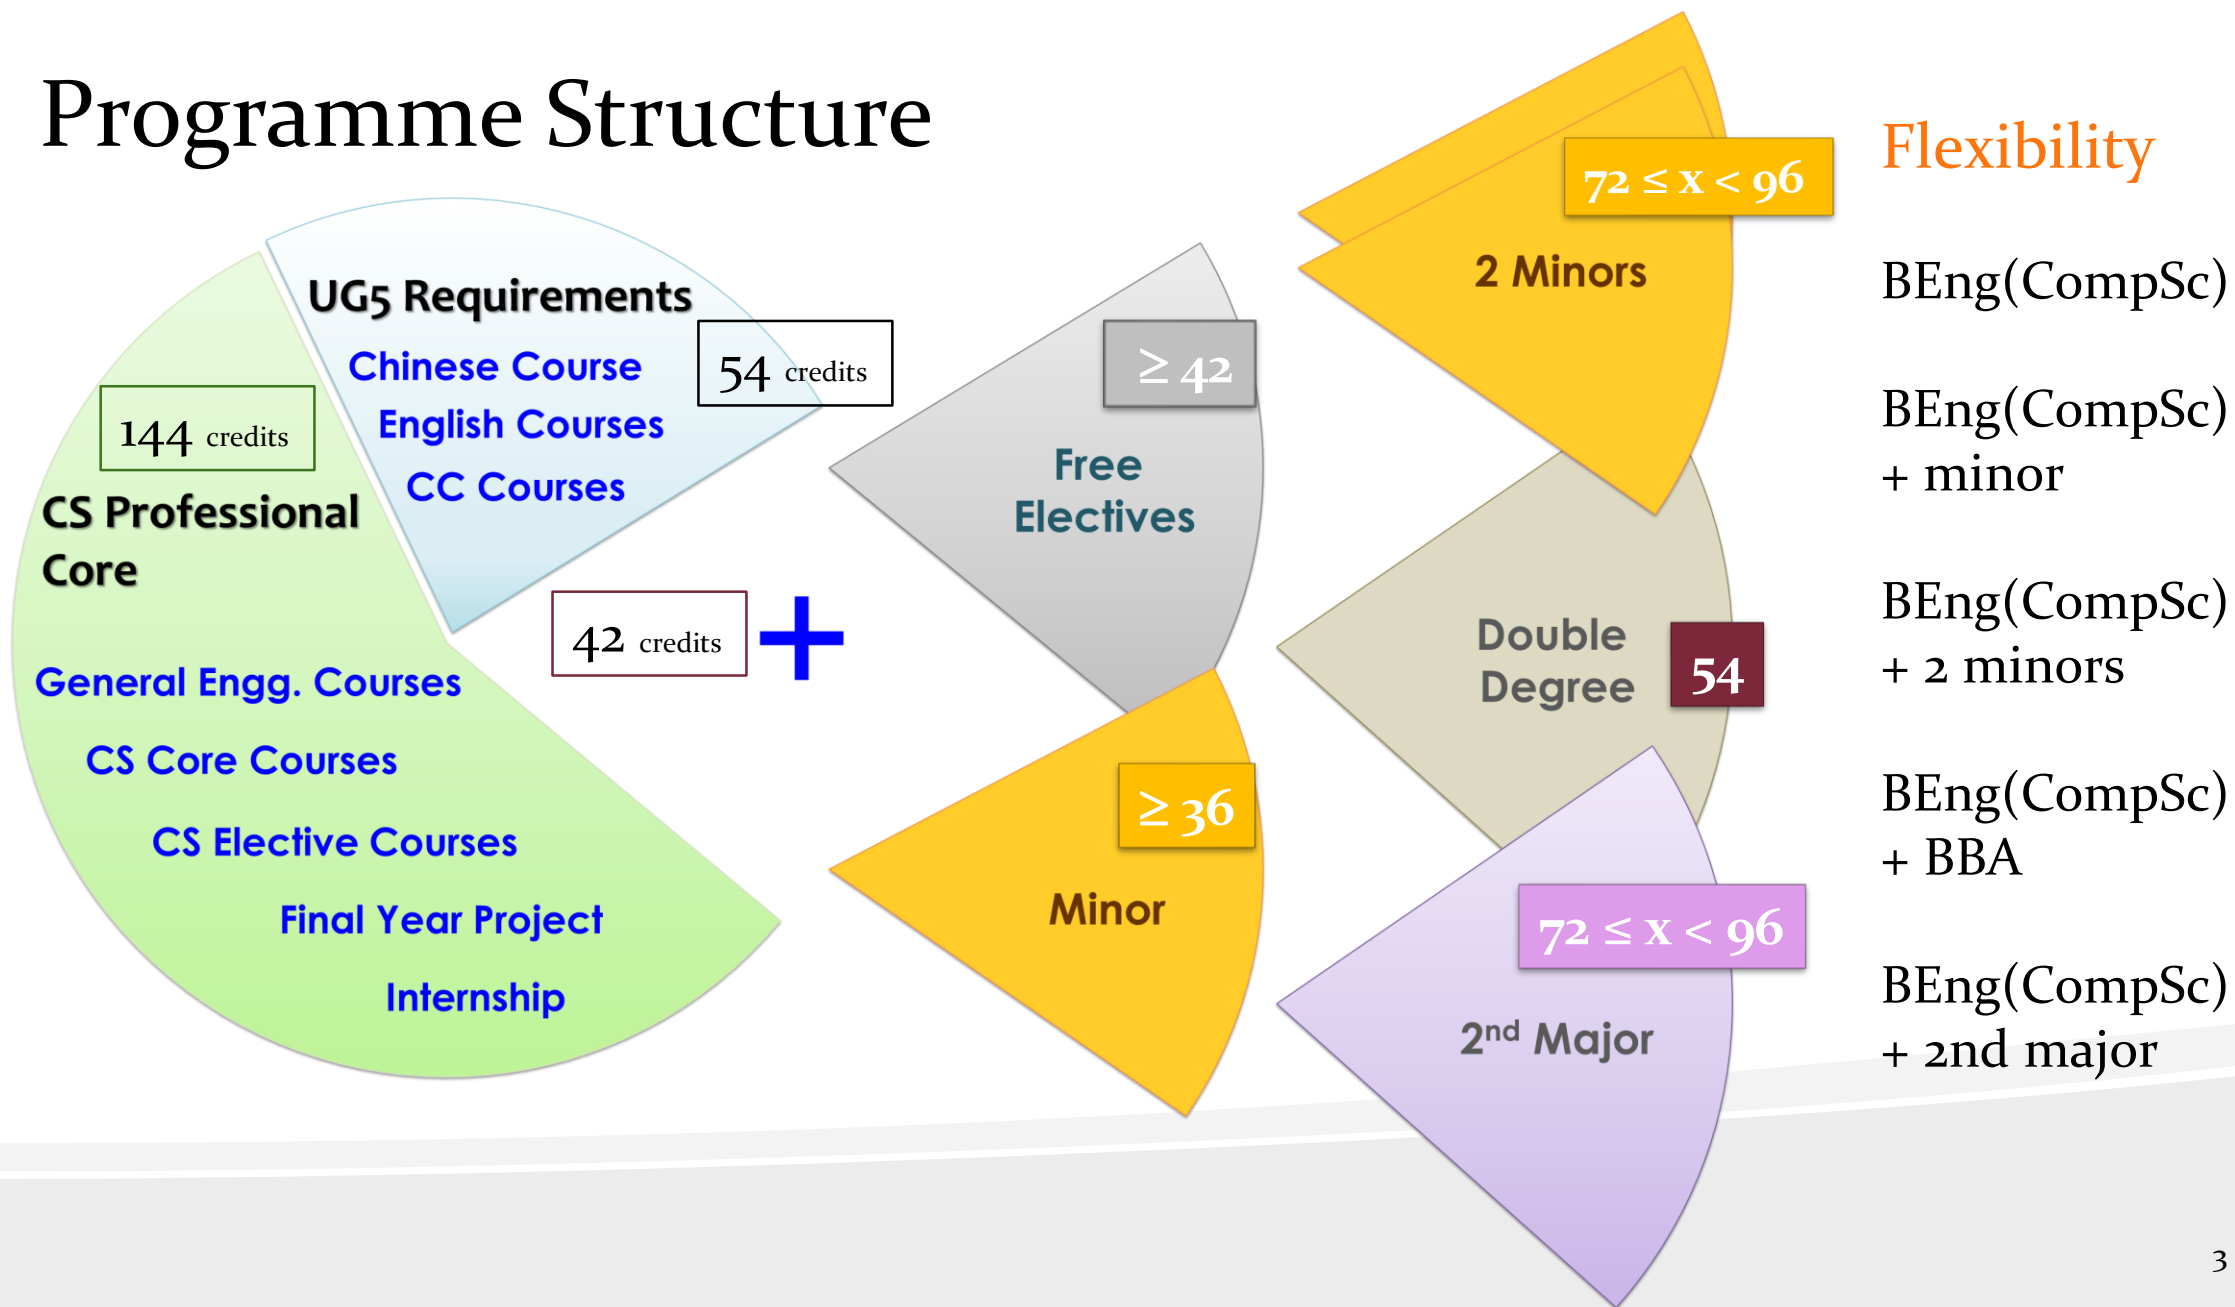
Programme Structure

UG5 Requirements

Chinese Course

English Courses

CC Courses

54 credits

144 credits

CS Professional Core

General Engg. Courses

CS Core Courses

CS Elective Courses

Final Year Project

Internship

42 credits

+

$\geq 42$

Free Electives

$\geq 36$

Minor

$72 \leq x < 96$

2 Minors

Double Degree

54

$72 \leq x < 96$

2$^{nd}$ Major

Flexibility

BEng(CompSc)

BEng(CompSc) + minor

BEng(CompSc) + 2 minors

BEng(CompSc) + BBA

BEng(CompSc) + 2nd major

3